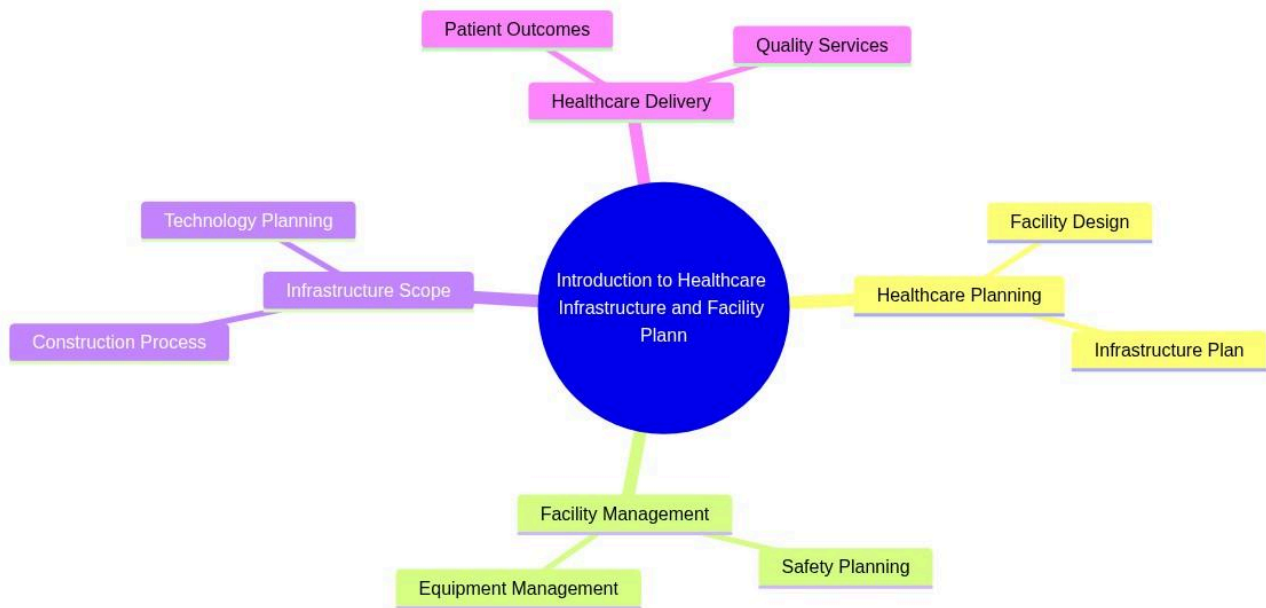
Patient Outcomes

Quality Services

Healthcare Delivery

Technology Planning

Infrastructure Scope

Construction Process

Introduction to Healthcare Infrastructure and Facility Plann

Facility Design

Healthcare Planning

Infrastructure Plan

Facility Management

Safety Planning

Equipment Management